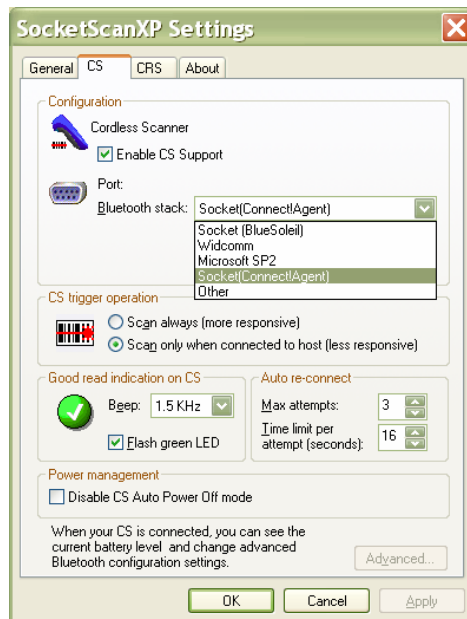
SocketScanXP Settings

General | CS | CRS | About

Configuration

Cordless Scanner

Enable CS Support

Port:

Bluetooth stack: Socket(Connect!Agent)

Socket (BlueSoleil)
Widcomm
Microsoft SP2
Socket(Connect!Agent)
Other

CS trigger operation

Scan always (more responsive)

Scan only when connected to host (less responsive)

Good read indication on CS

Beep: 1.5 KHz

Flash green LED

Auto re-connect

Max attempts: 3

Time limit per attempt (seconds): 16

Power management

Disable CS Auto Power Off mode

When your CS is connected, you can see the current battery level and change advanced Bluetooth configuration settings.

Advanced...

OK | Cancel | Apply